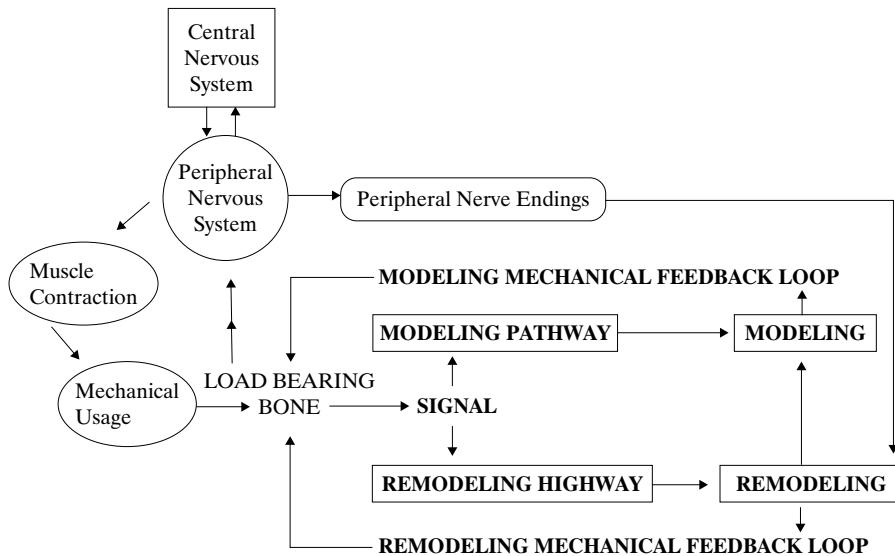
Central Nervous System

Peripheral Nervous System

Peripheral Nerve Endings

Muscle Contraction

MODELING MECHANICAL FEEDBACK LOOP

MODELING PATHWAY

MODELING

Mechanical Usage

LOAD BEARING BONE

SIGNAL

REMODELING HIGHWAY

REMODELING

REMODELING MECHANICAL FEEDBACK LOOP